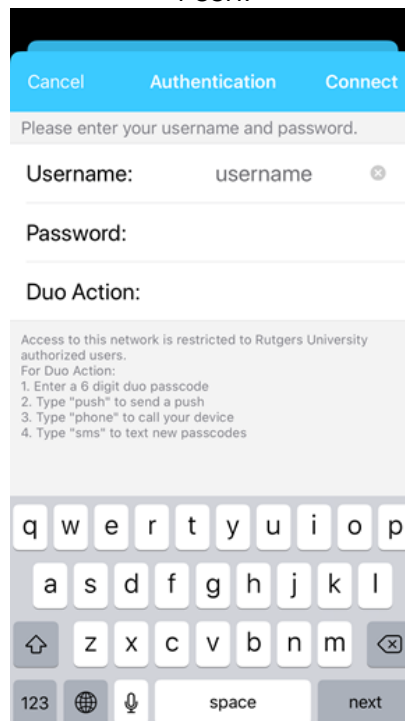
Cancel Authentication Connect

Please enter your username and password.

Username: username

Password:

Duo Action:

Access to this network is restricted to Rutgers University authorized users.
For Duo Action:
1. Enter a 6 digit duo passcode
2. Type "push" to send a push
3. Type "phone" to call your device
4. Type "sms" to text new passcodes

q w e r t y u i o p
a s d f g h j k l
z x c v b n m
123 space next